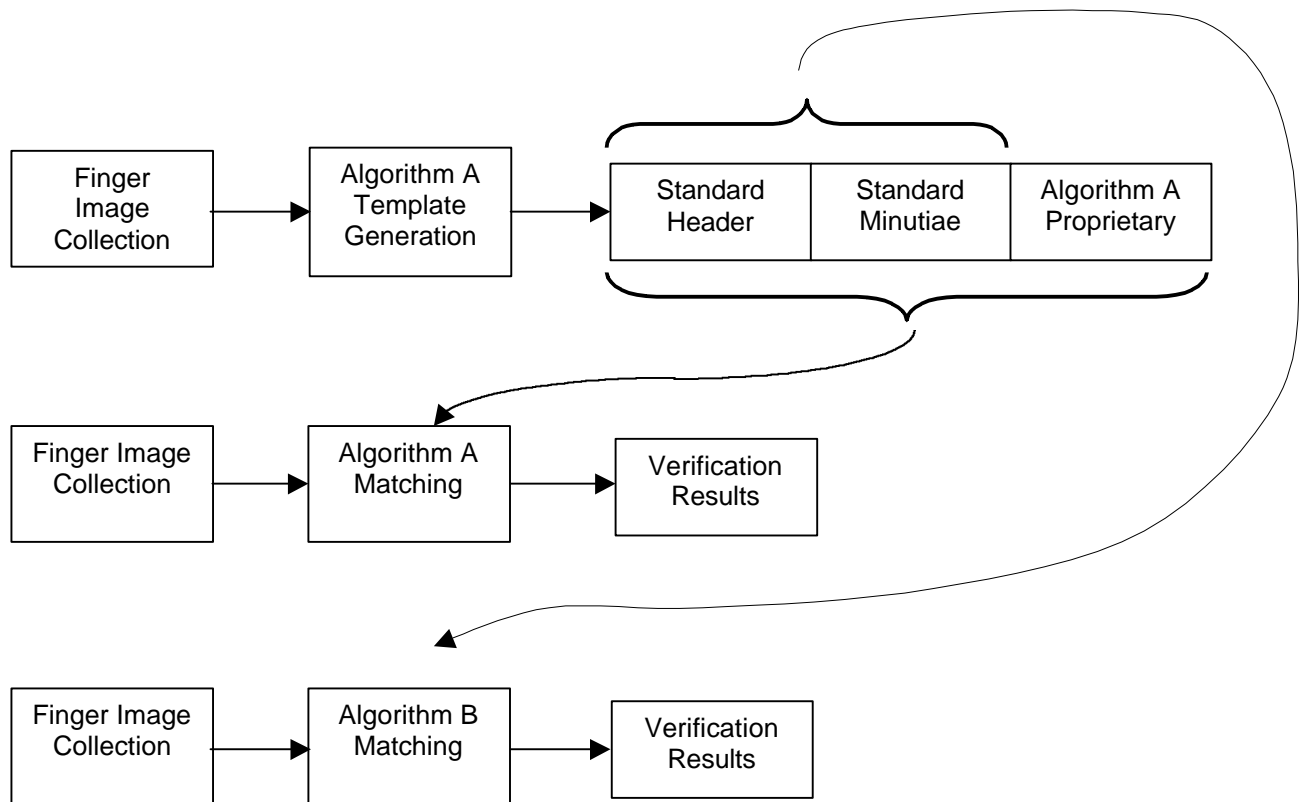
Finger Image Collection

Algorithm A Template Generation

Standard Header

Standard Minutiae

Algorithm A Proprietary

Finger Image Collection

Algorithm A Matching

Verification Results

Finger Image Collection

Algorithm B Matching

Verification Results